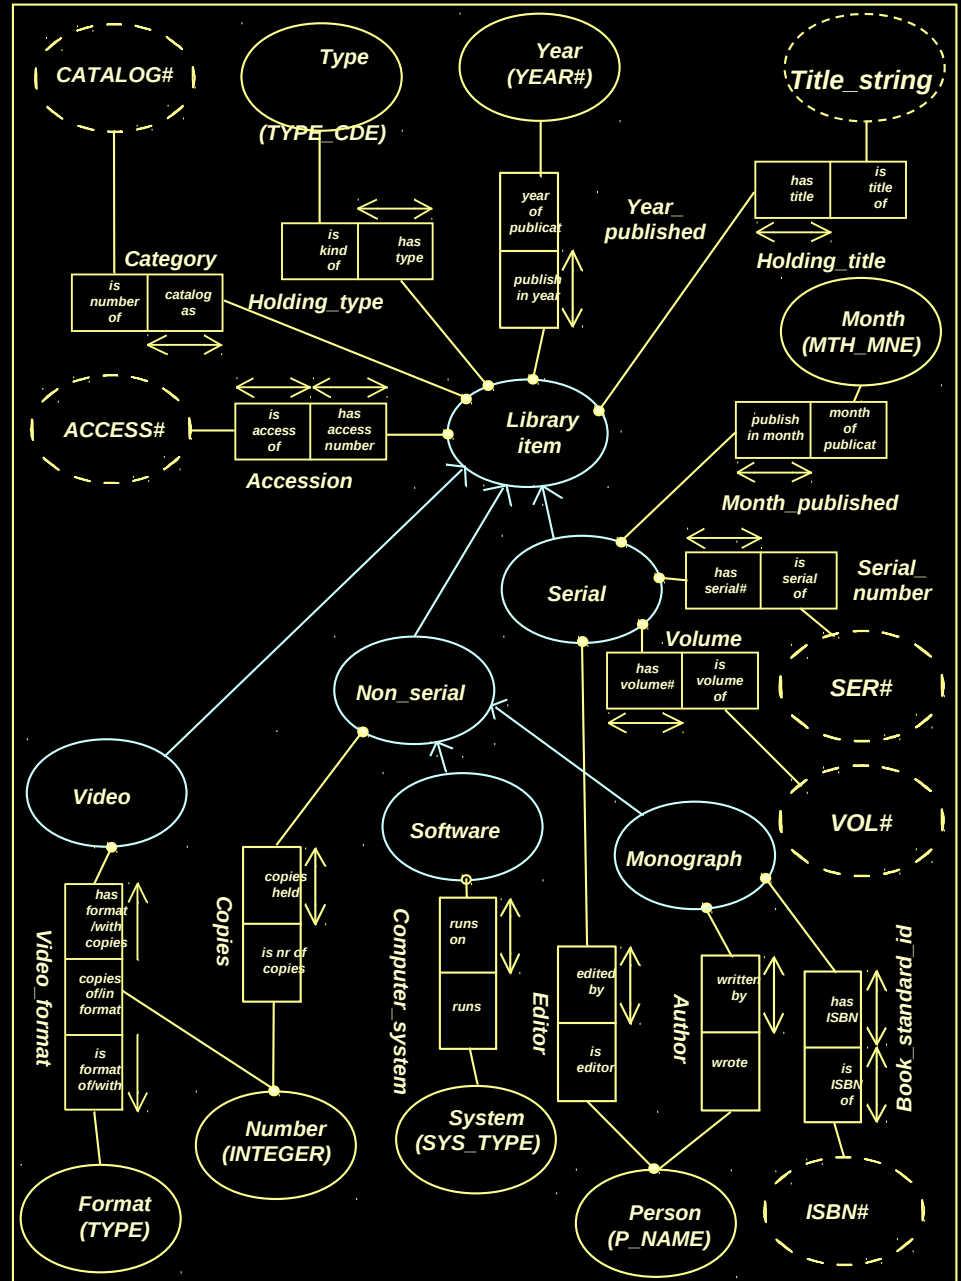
CATALOG#

Type
(TYPE_CDE)

Year
(YEAR#)

Title_string

has title | is title of

Holding_title

year of publicat | publish in year

Year_
published

is kind of | has type

Holding_type

Category

is number of | catalog as

Month
(MTH_MNE)

ACCESS#

is access of | has access number

Accession

Library
item

publish in month | month of publicat

Month_published

has serial# | is serial of

Serial_
number

Serial

Volume

has volume# | is volume of

SER#

Non_serial

VOL#

Video

Software

Monograph

has format /with copies | copies of/in format | is format of/with

Video_format

copies held | is nr of copies

Copies

runs on | runs

Computer_system

edited by | is editor

Editor

written by | wrote

Author

has ISBN | is ISBN of

Book_standard_id

Number
(INTEGER)

System
(SYS_TYPE)

Format
(TYPE)

Person
(P_NAME)

ISBN#